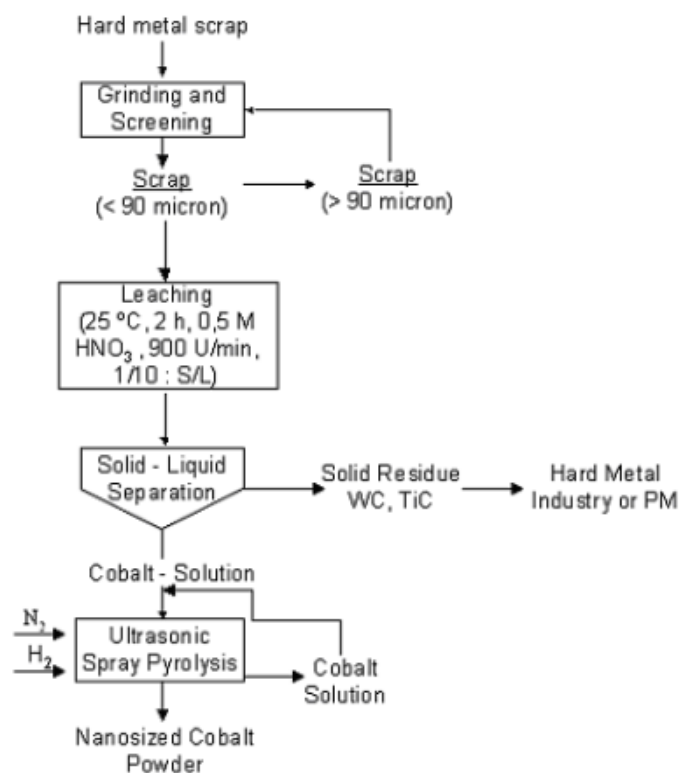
Hard metal scrap

Grinding and Screening

Scrap
(< 90 micron)

Scrap
(> 90 micron)

Leaching
(25 ºC, 2 h, 0,5 M $HNO_3$, 900 U/min, 1/10 : S/L)

Solid - Liquid Separation

Solid Residue
WC, TiC

Hard Metal Industry or PM

Cobalt - Solution

$N_2$

$H_2$

Ultrasonic Spray Pyrolysis

Cobalt Solution

Nanosized Cobalt Powder